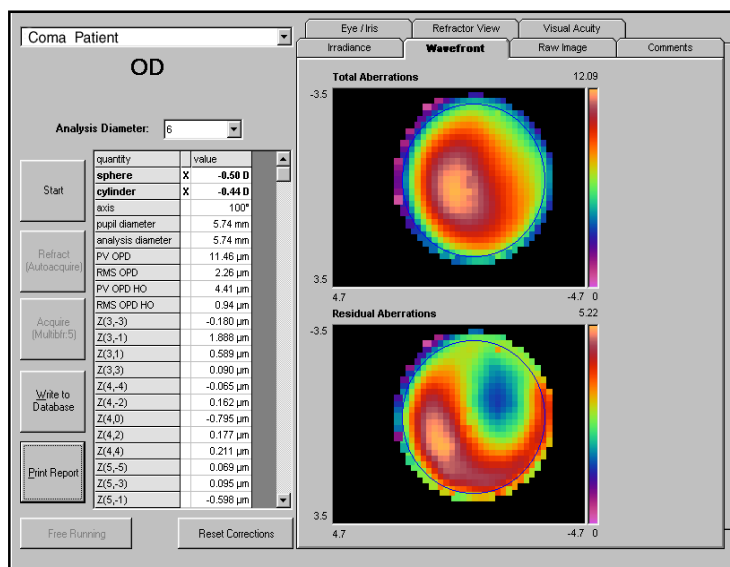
Coma Patient

OD

Analysis Diameter: 6

Start

Refract (Autoacquire)

Acquire (Multiblr:5)

Write to Database

Print Report

| quantity | | value |
|---|---|---|
| sphere | X | -0.50 D |
| cylinder | X | -0.44 D |
| axis | | 100° |
| pupil diameter | | 5.74 mm |
| analysis diameter | | 5.74 mm |
| PV OPD | | 11.46 µm |
| RMS OPD | | 2.26 µm |
| PV OPD HO | | 4.41 µm |
| RMS OPD HO | | 0.94 µm |
| Z(3,-3) | | -0.180 µm |
| Z(3,-1) | | 1.888 µm |
| Z(3,1) | | 0.589 µm |
| Z(3,3) | | 0.090 µm |
| Z(4,-4) | | -0.065 µm |
| Z(4,-2) | | 0.162 µm |
| Z(4,0) | | -0.795 µm |
| Z(4,2) | | 0.177 µm |
| Z(4,4) | | 0.211 µm |
| Z(5,-5) | | 0.069 µm |
| Z(5,-3) | | 0.095 µm |
| Z(5,-1) | | -0.598 µm |

Free Running

Reset Corrections

Eye / Iris | Refractor View | Visual Acuity
Irradiance | Wavefront | Raw Image | Comments

Total Aberrations 12.09
-3.5
3.5
4.7 -4.7 0

Residual Aberrations 5.22
-3.5
3.5
4.7 -4.7 0